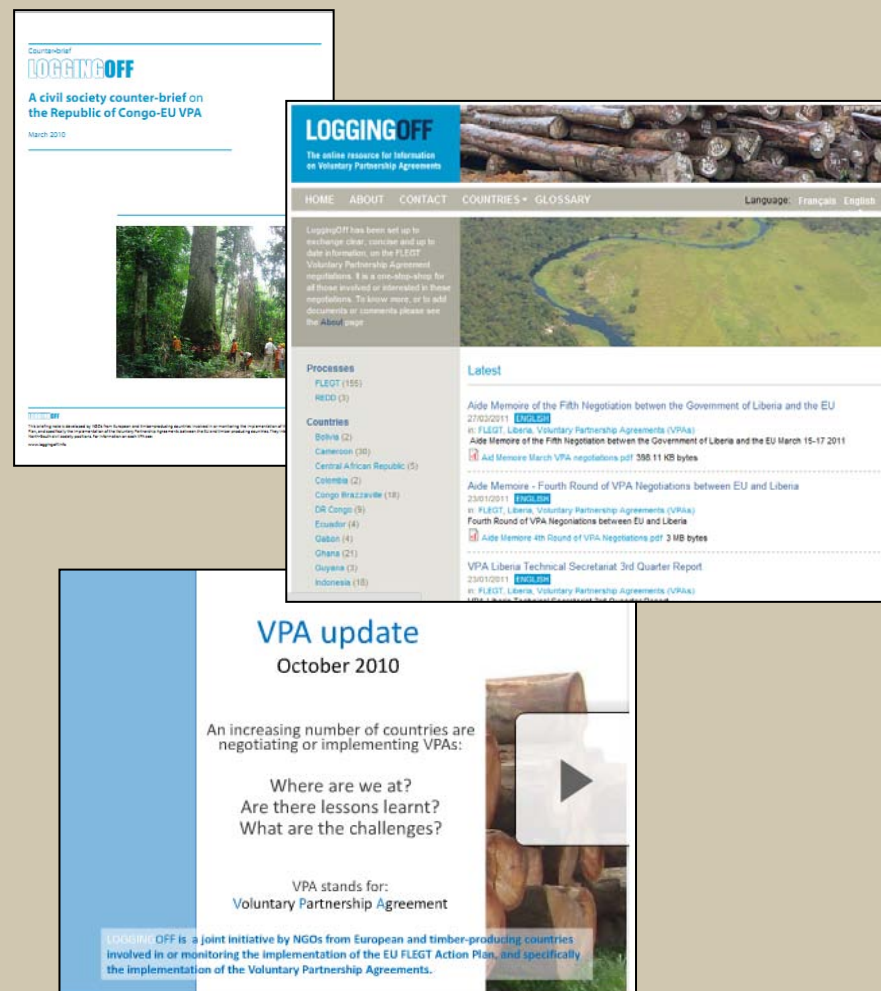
Counter-brief

LOGGINGOFF

A civil society counter-brief on the Republic of Congo-EU VPA

March 2010

LOGGINGOFF

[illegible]

www.loggingoff.info

LOGGINGOFF

The online resource for information on Voluntary Partnership Agreements

HOME ABOUT CONTACT COUNTRIES GLOSSARY

Language: Français English

LoggingOff has been set up to exchange clear, concise and up to date information, on the FLEGT Voluntary Partnership Agreement negotiations. It is a one-stop-shop for all those involved or interested in these negotiations. To know more, or to add documents or comments please see the About page

Processes
FLEGT (155)
REDD (3)

Countries
Bolivia (2)
Cameroon (30)
Central African Republic (5)
Colombia (2)
Congo Brazzaville (18)
DR Congo (9)
Ecuador (4)
Gabon (4)
Ghana (21)
Guyana (3)
Indonesia (18)

Latest

Aide Memoire of the Fifth Negotiation between the Government of Liberia and the EU
27/03/2011 ENGLISH
in: FLEGT, Liberia, Voluntary Partnership Agreements (VPAs)
Aide Memoire of the Fifth Negotiation between the Government of Liberia and the EU March 15-17 2011
Aid Memoire March VPA negotiations.pdf 398.11 KB bytes

Aide Memoire - Fourth Round of VPA Negotiations between EU and Liberia
23/01/2011 ENGLISH
in: FLEGT, Liberia, Voluntary Partnership Agreements (VPAs)
Fourth Round of VPA Negoniations between EU and Liberia
Aide Memoire 4th Round of VPA Negotiations.pdf 3 MB bytes

VPA Liberia Technical Secretariat 3rd Quarter Report
23/01/2011 ENGLISH
in: FLEGT, Liberia, Voluntary Partnership Agreements (VPAs)
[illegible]

VPA update
October 2010

An increasing number of countries are negotiating or implementing VPAs:

Where are we at?
Are there lessons learnt?
What are the challenges?

VPA stands for:
Voluntary Partnership Agreement

LOGGINGOFF is a joint initiative by NGOs from European and timber-producing countries involved in or monitoring the implementation of the EU FLEGT Action Plan, and specifically the implementation of the Voluntary Partnership Agreements.